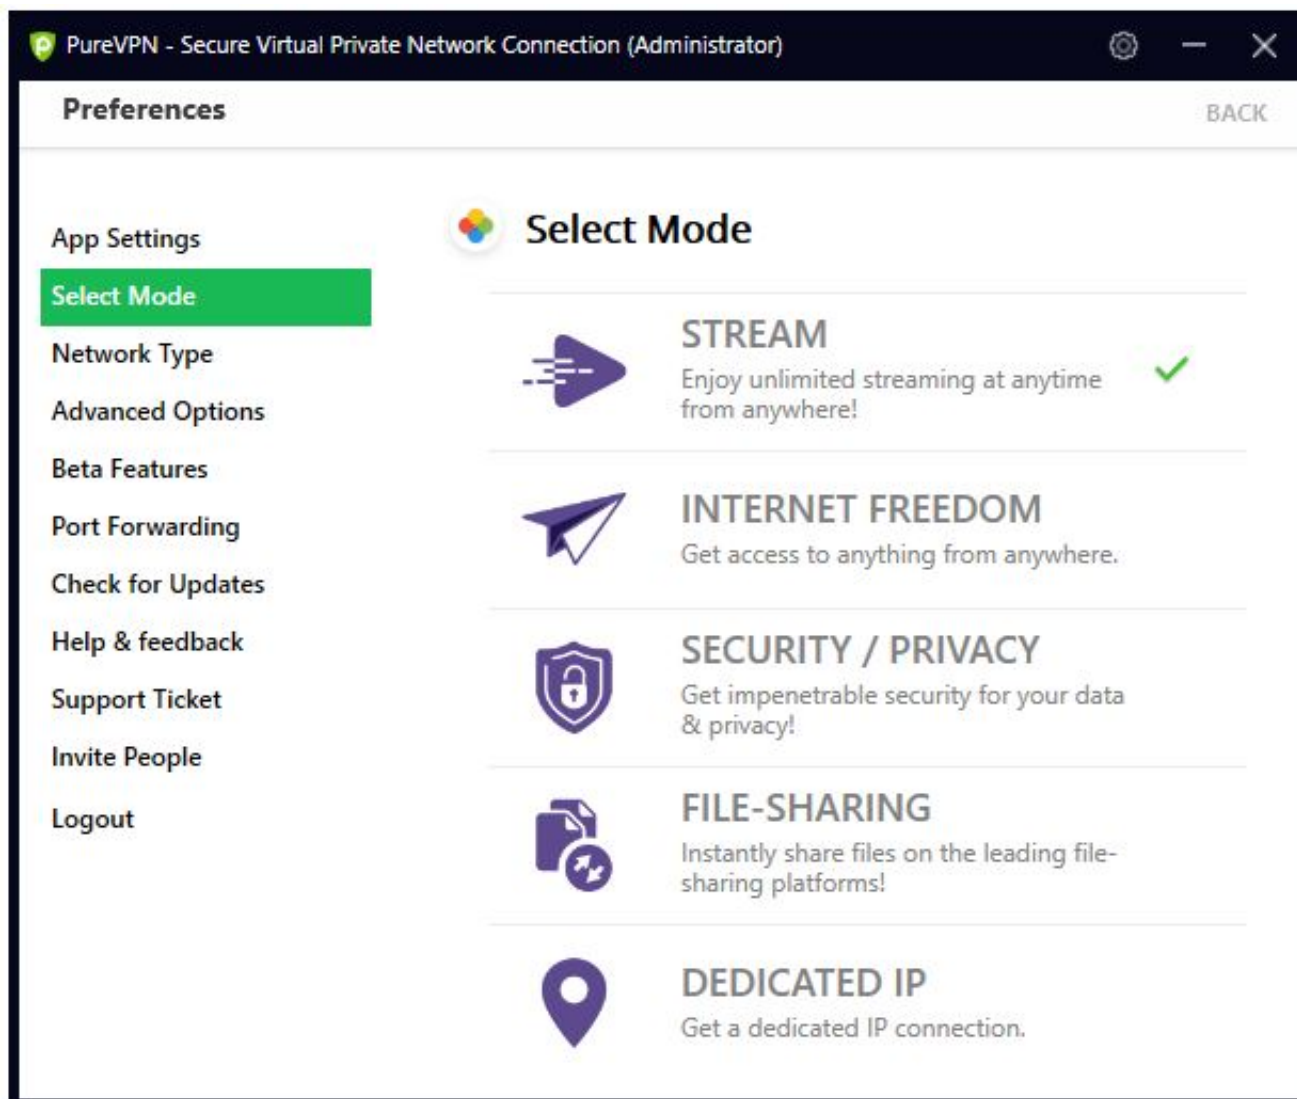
PureVPN - Secure Virtual Private Network Connection (Administrator)

Preferences

BACK

App Settings
Select Mode
Network Type
Advanced Options
Beta Features
Port Forwarding
Check for Updates
Help & feedback
Support Ticket
Invite People
Logout

Select Mode

STREAM
Enjoy unlimited streaming at anytime from anywhere!

INTERNET FREEDOM
Get access to anything from anywhere.

SECURITY / PRIVACY
Get impenetrable security for your data & privacy!

FILE-SHARING
Instantly share files on the leading file-sharing platforms!

DEDICATED IP
Get a dedicated IP connection.